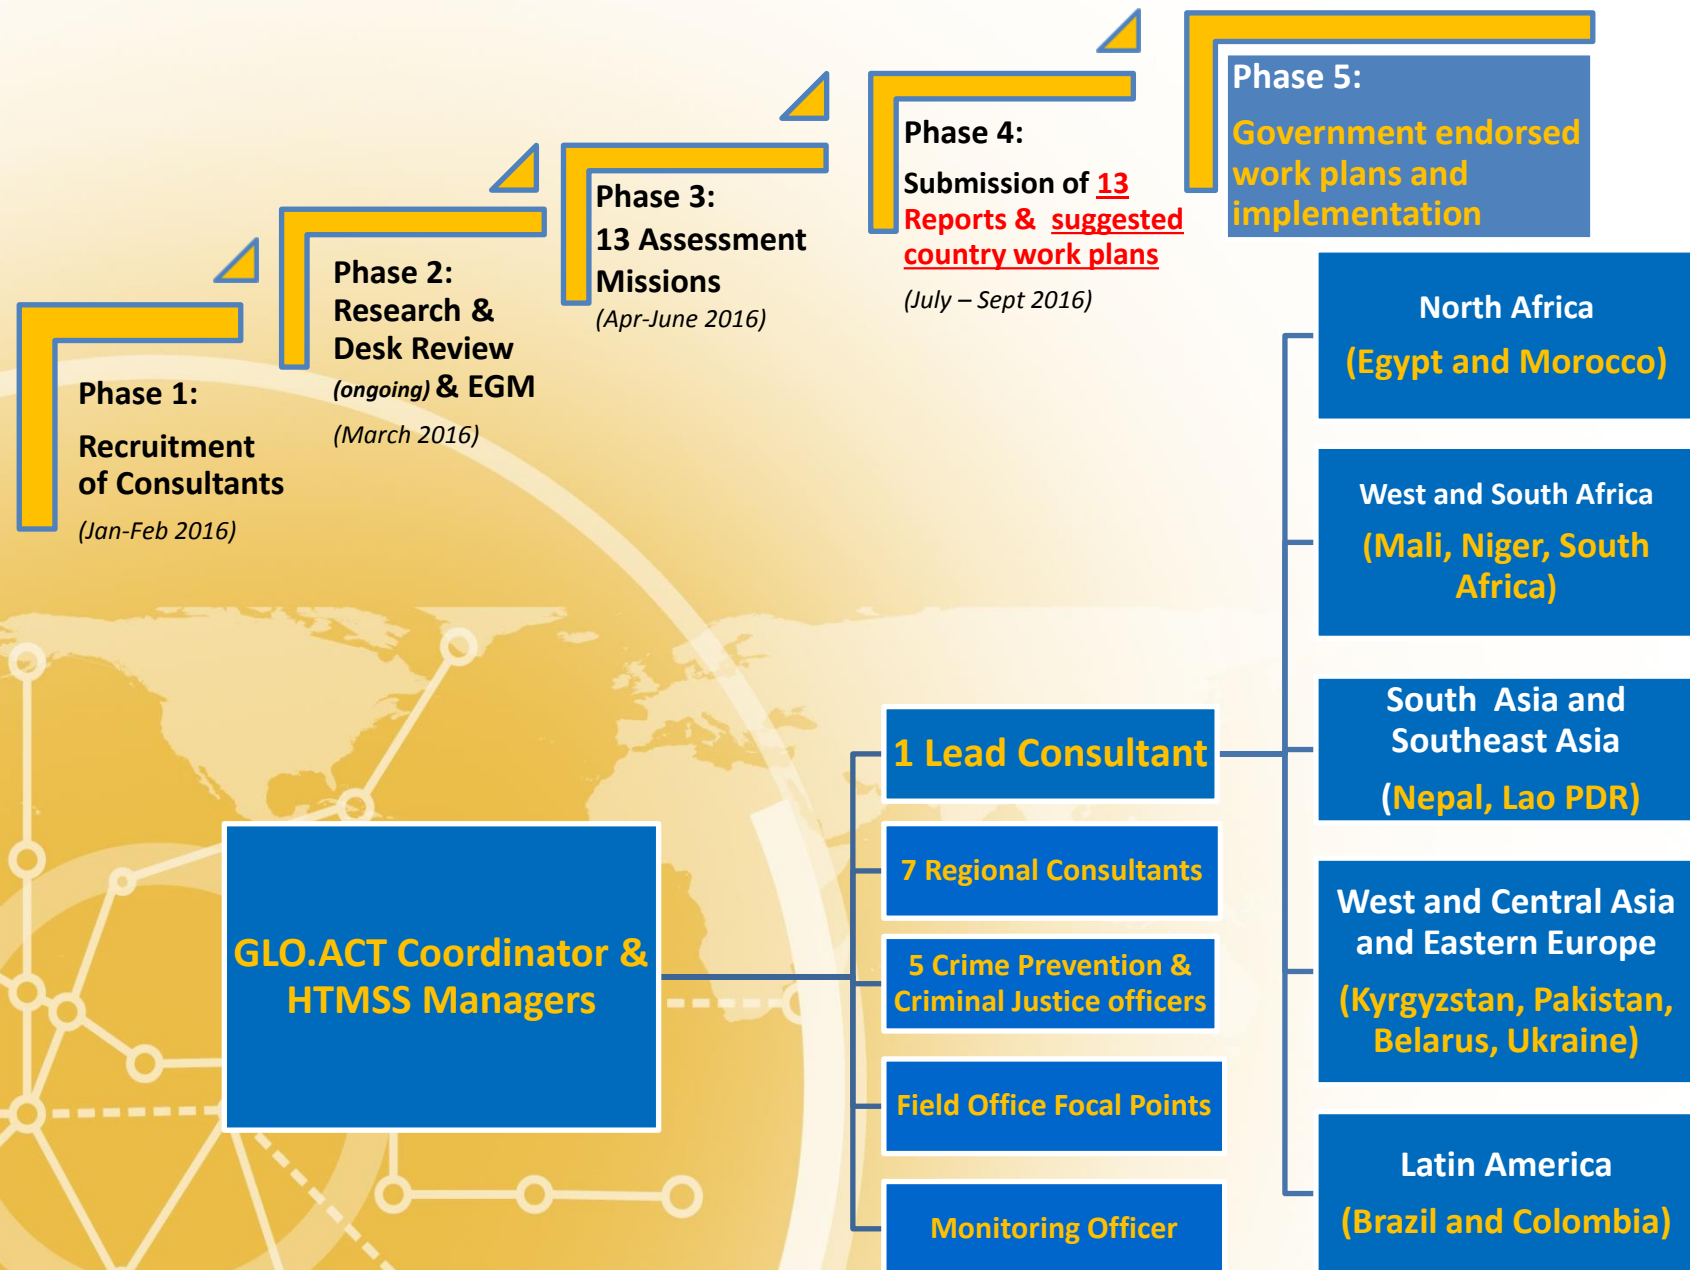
Phase 1:
Recruitment of Consultants
(Jan-Feb 2016)

Phase 2:
Research & Desk Review (ongoing) & EGM
(March 2016)

Phase 3:
13 Assessment Missions
(Apr-June 2016)

Phase 4:
Submission of 13 Reports & suggested country work plans
(July – Sept 2016)

Phase 5:
Government endorsed work plans and implementation

North Africa
(Egypt and Morocco)

West and South Africa
(Mali, Niger, South Africa)

South Asia and Southeast Asia
(Nepal, Lao PDR)

West and Central Asia and Eastern Europe
(Kyrgyzstan, Pakistan, Belarus, Ukraine)

Latin America
(Brazil and Colombia)

GLO.ACT Coordinator & HTMSS Managers

1 Lead Consultant

7 Regional Consultants

5 Crime Prevention & Criminal Justice officers

Field Office Focal Points

Monitoring Officer